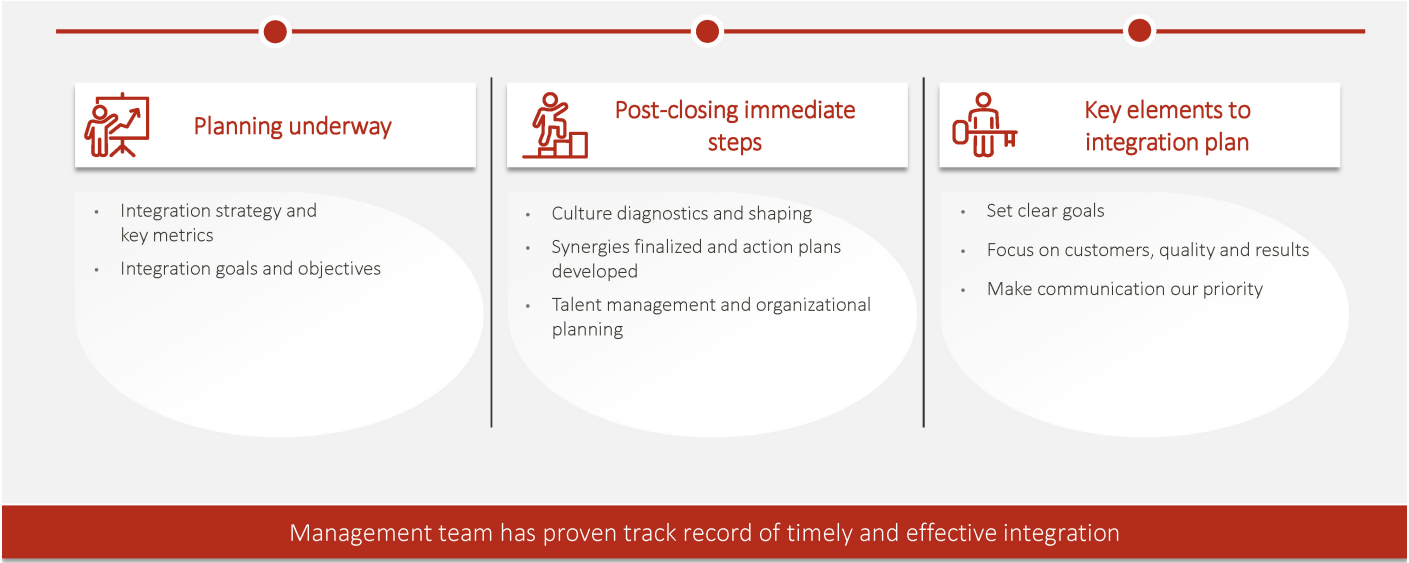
Planning underway

- Integration strategy and key metrics
- Integration goals and objectives

Post-closing immediate steps

- Culture diagnostics and shaping
- Synergies finalized and action plans developed
- Talent management and organizational planning

Key elements to integration plan

- Set clear goals
- Focus on customers, quality and results
- Make communication our priority

Management team has proven track record of timely and effective integration